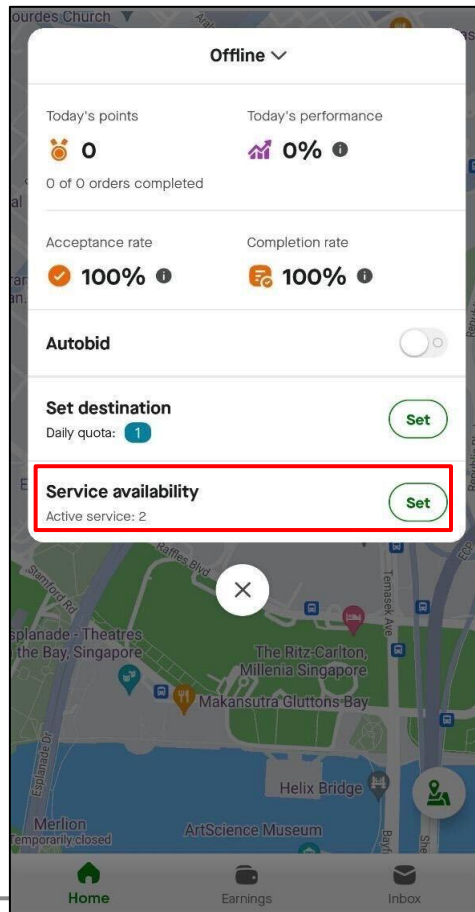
ourdes Church

Offline

Today's points
0
0 of 0 orders completed

Today's performance
0%

Acceptance rate
100%

Completion rate
100%

Autobid

Set destination
Daily quota: 1
Set

Service availability
Active service: 2
Set

Raffles Blvd
Stamford Rd
Temasek Ave
splanade - Theatres the Bay, Singapore
The Ritz-Carlton, Millenia Singapore
Makansutra Gluttons Bay
Esplanade Dr
Helix Bridge
Merlion
Temporarily closed
ArtScience Museum
Bayfront

Home
Earnings
Inbox